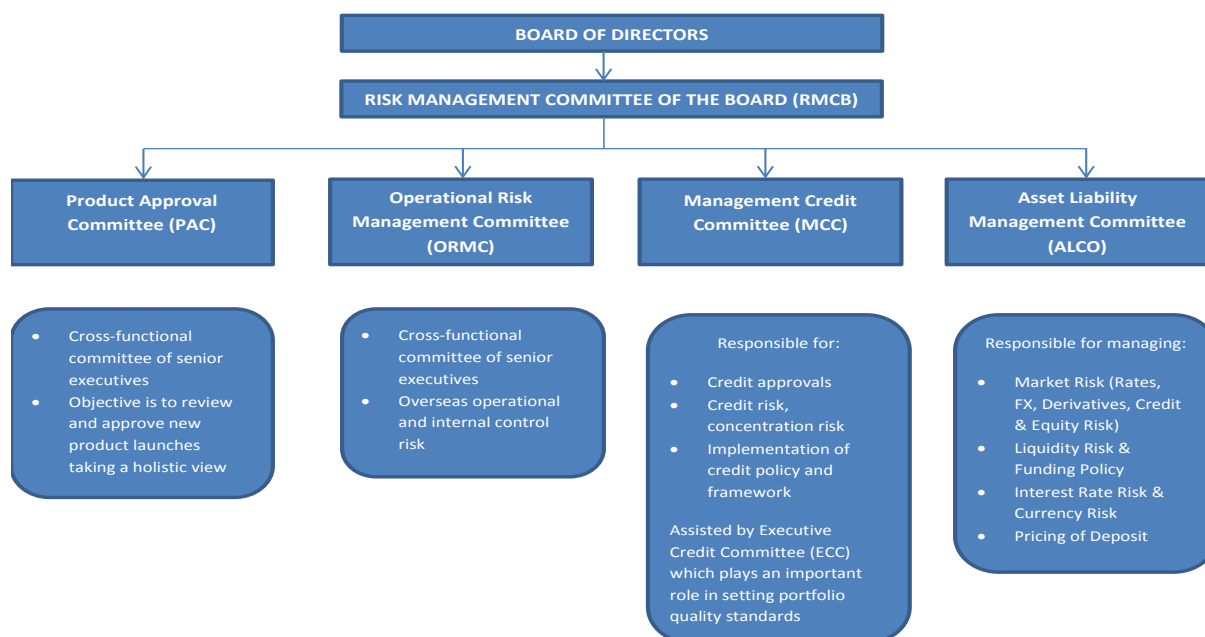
BOARD OF DIRECTORS

RISK MANAGEMENT COMMITTEE OF THE BOARD (RMCB)

Product Approval Committee (PAC)

Operational Risk Management Committee (ORMC)

Management Credit Committee (MCC)

Asset Liability Management Committee (ALCO)

- Cross-functional committee of senior executives
- Objective is to review and approve new product launches taking a holistic view

- Cross-functional committee of senior executives
- Overseas operational and internal control risk

Responsible for:

- Credit approvals
- Credit risk, concentration risk
- Implementation of credit policy and framework

Assisted by Executive Credit Committee (ECC) which plays an important role in setting portfolio quality standards

Responsible for managing:

- Market Risk (Rates, FX, Derivatives, Credit & Equity Risk)
- Liquidity Risk & Funding Policy
- Interest Rate Risk & Currency Risk
- Pricing of Deposit